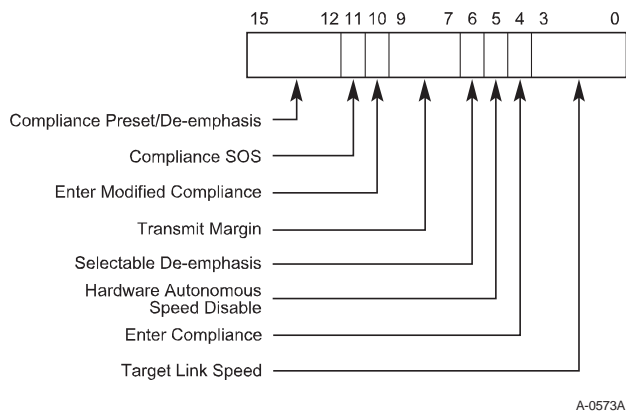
15 12 11 10 9 7 6 5 4 3 0

Compliance Preset/De-emphasis

Compliance SOS

Enter Modified Compliance

Transmit Margin

Selectable De-emphasis

Hardware Autonomous Speed Disable

Enter Compliance

Target Link Speed

A-0573A